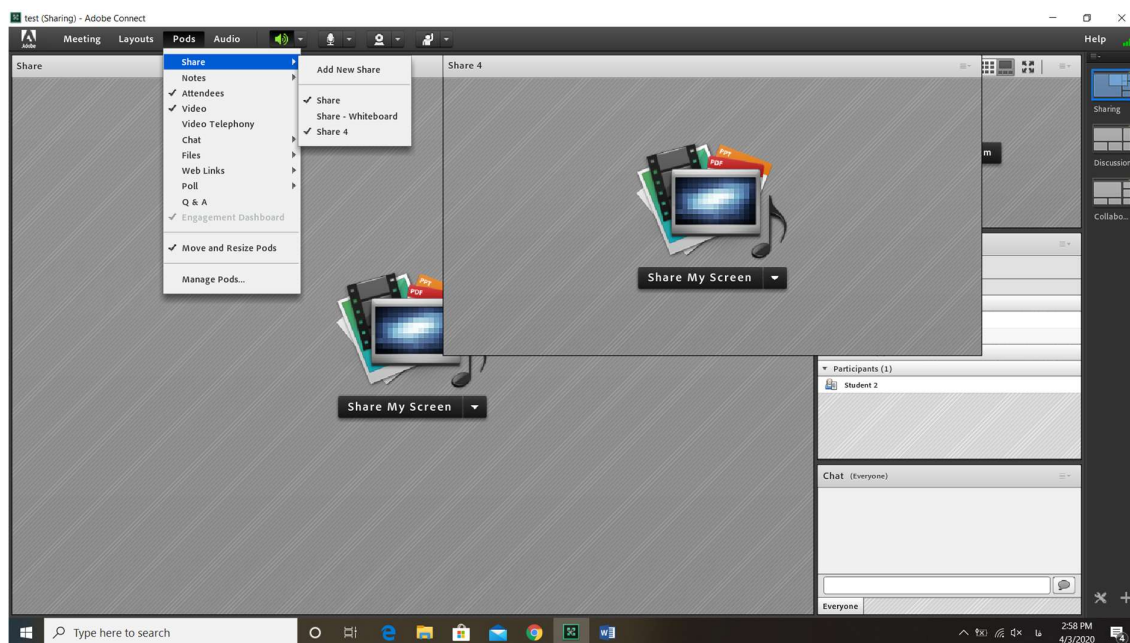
test (Sharing) - Adobe Connect

Adobe

Meeting Layouts Pods Audio

Help

Share

Share
Notes
✓ Attendees
✓ Video
Video Telephony
Chat
Files
Web Links
Poll
Q & A
✓ Engagement Dashboard
✓ Move and Resize Pods
Manage Pods...

Add New Share
✓ Share
Share - Whiteboard
✓ Share 4

Share 4

PPT
PDF

Share My Screen

PPT
PDF

Share My Screen

m

Sharing

Discussion

Collabo...

Participants (1)
Student 2

Chat (Everyone)

Everyone

Type here to search

2:58 PM
4/3/2020